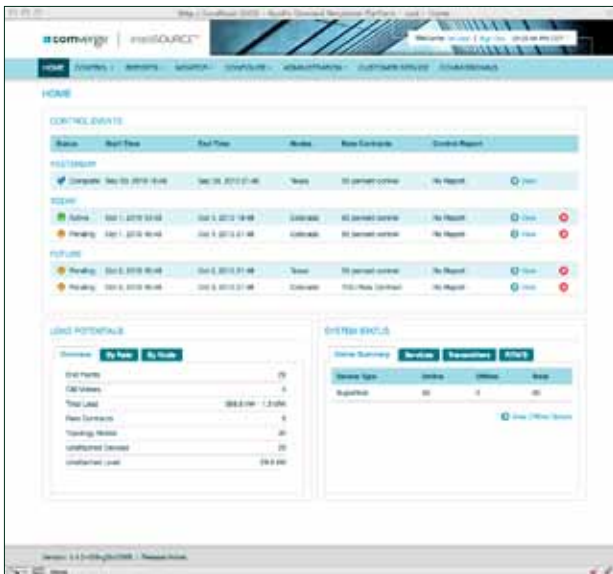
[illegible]

comverge | intelliSOURCE

Welcome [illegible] | Sign Out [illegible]

HOME CONTROL REPORTS MONITOR CONFIGURE ADMINISTRATION CUSTOMER SERVICE COMMISSIONING

HOME

CONTROL EVENTS

| Status | Start Time | End Time | Nodes | Base Contracts | Control Report | | |
|---|---|---|---|---|---|---|---|
| YESTERDAY | | | | | | | |
| Complete | Sep 30, 2010 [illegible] | Sep 30, 2010 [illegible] | Texas | 50 percent control | No Report | View | |
| TODAY | | | | | | | |
| Active | Oct 1, 2010 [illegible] | Oct 1, 2010 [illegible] | Colorado | 50 percent control | No Report | View | |
| Pending | Oct 1, 2010 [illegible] | Oct 1, 2010 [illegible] | Colorado | 50 percent control | No Report | View | |
| FUTURE | | | | | | | |
| Pending | Oct 2, 2010 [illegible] | Oct 2, 2010 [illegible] | Texas | 50 percent control | No Report | View | |
| Pending | Oct 2, 2010 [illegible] | Oct 2, 2010 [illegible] | Colorado | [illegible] | No Report | View | |

LOAD POTENTIALS

Overview By Rate By Node

| | |
|---|---|
| End Points | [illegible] |
| CM Writers | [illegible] |
| Total Load | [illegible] |
| Rate Contracts | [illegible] |
| Topology Nodes | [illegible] |
| Unattached Devices | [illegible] |
| Unattached Load | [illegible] |

SYSTEM STATUS

Device Summary Services Transmitters RTACS

| Device Type | Online | Offline | Total |
|---|---|---|---|
| SuperStat | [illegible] | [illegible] | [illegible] |

View Offline Devices

Version: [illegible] | Release Notes

Done